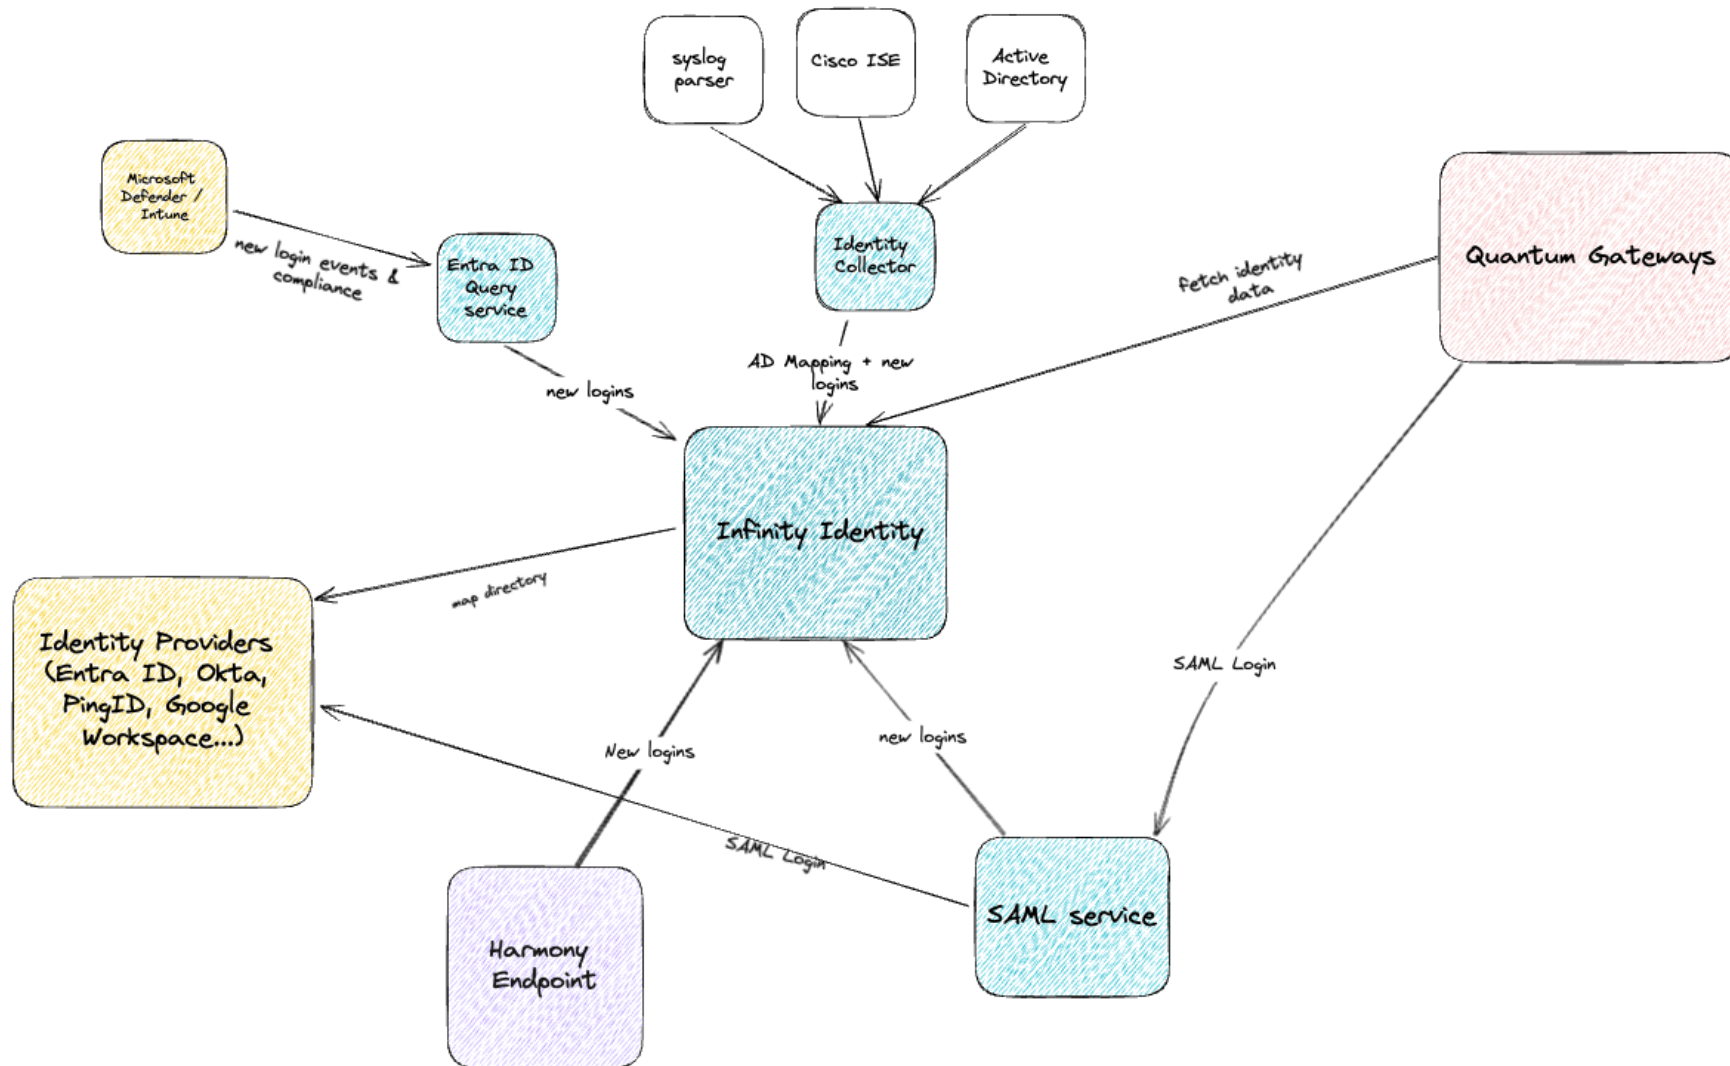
syslog parser

Cisco ISE

Active Directory

Microsoft Defender / Intune

new login events & compliance

Entra ID Query service

Identity Collector

fetch identity data

Quantum Gateways

AD Mapping + new logins

new logins

Infinity Identity

map directory

Identity Providers (Entra ID, Okta, PingID, Google Workspace...)

SAML Login

New logins

new logins

SAML Login

Harmony Endpoint

SAML service